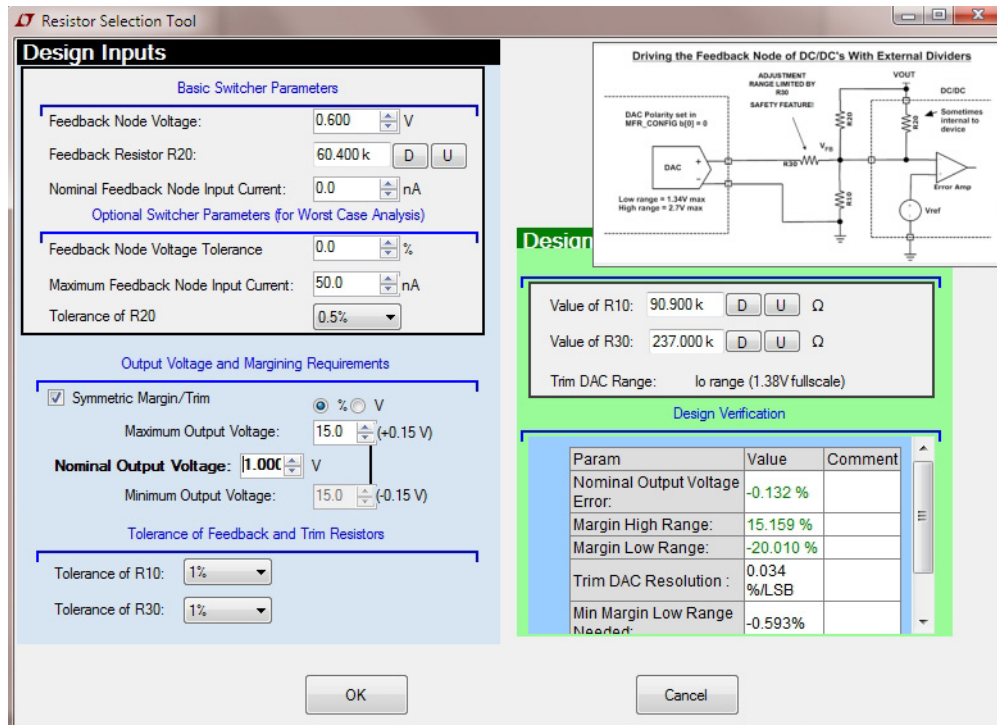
Resistor Selection Tool

Design Inputs

Basic Switcher Parameters

Feedback Node Voltage: 0.600 V

Feedback Resistor R20: 60.400 k D U

Nominal Feedback Node Input Current: 0.0 nA

Optional Switcher Parameters (for Worst Case Analysis)

Feedback Node Voltage Tolerance 0.0 %

Maximum Feedback Node Input Current: 50.0 nA

Tolerance of R20 0.5%

Output Voltage and Margining Requirements

Symmetric Margin/Trim

% V

Maximum Output Voltage: 15.0 (+0.15 V)

Nominal Output Voltage: 1.000 V

Minimum Output Voltage: 15.0 (-0.15 V)

Tolerance of Feedback and Trim Resistors

Tolerance of R10: 1%

Tolerance of R30: 1%

Driving the Feedback Node of DC/DC's With External Dividers

ADJUSTMENT RANGE LIMITED BY R30 SAFETY FEATURE!

VOUT

DC/DC

DAC Polarity set in MFR_CONFIG b[0] = 0

R20

Sometimes internal to device

DAC

R30

$V_{FB}$

Error Amp

Low range = 1.34V max
High range = 2.7V max

R10

Vref

Design

Value of R10: 90.900 k D U Ω

Value of R30: 237.000 k D U Ω

Trim DAC Range: lo range (1.38V fullscale)

Design Verification

| Param | Value | Comment |
|---|---|---|
| Nominal Output Voltage Error: | -0.132 % | |
| Margin High Range: | 15.159 % | |
| Margin Low Range: | -20.010 % | |
| Trim DAC Resolution : | 0.034 %/LSB | |
| Min Margin Low Range Needed: | -0.593% | |

OK

Cancel